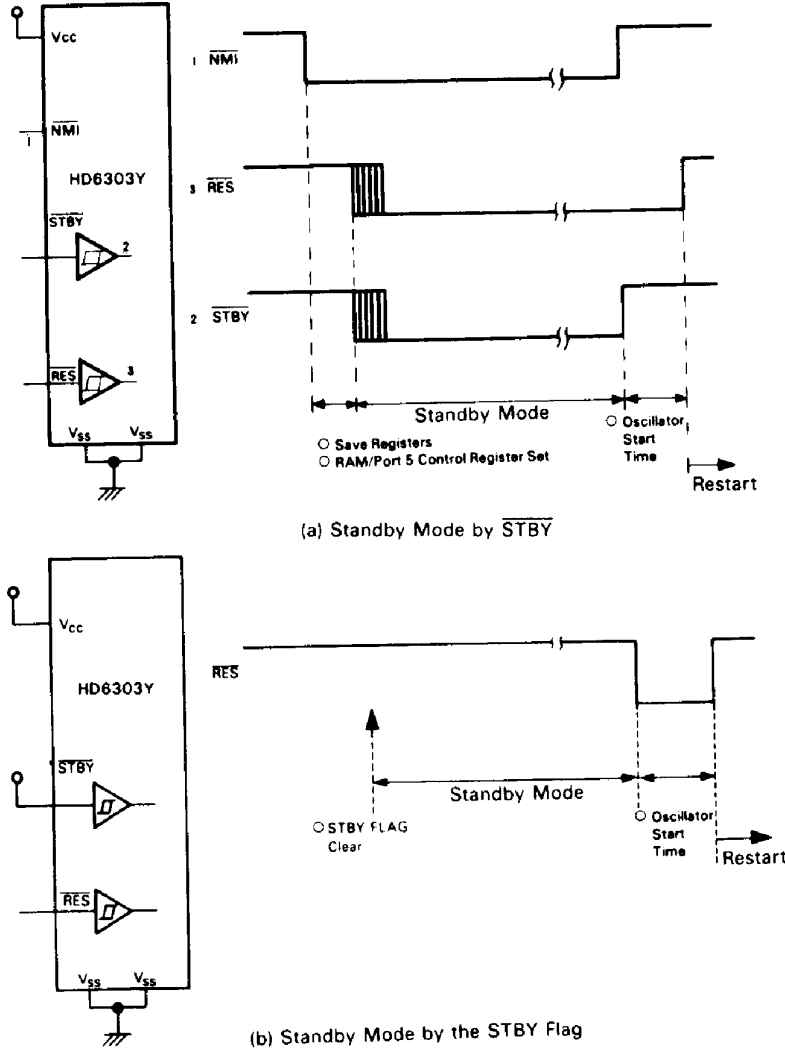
$V_{CC}$

1 $\overline{NMI}$

HD6303Y

$\overline{STBY}$ 2

$\overline{RES}$ 3

$V_{SS}$ $V_{SS}$

1 $\overline{NMI}$

3 $\overline{RES}$

2 $\overline{STBY}$

Standby Mode

○ Save Registers
○ RAM/Port 5 Control Register Set

○ Oscillator Start Time

Restart

(a) Standby Mode by $\overline{STBY}$

$V_{CC}$

HD6303Y

$\overline{STBY}$

$\overline{RES}$

$V_{SS}$ $V_{SS}$

$\overline{RES}$

Standby Mode

○ STBY FLAG Clear

○ Oscillator Start Time

Restart

(b) Standby Mode by the STBY Flag